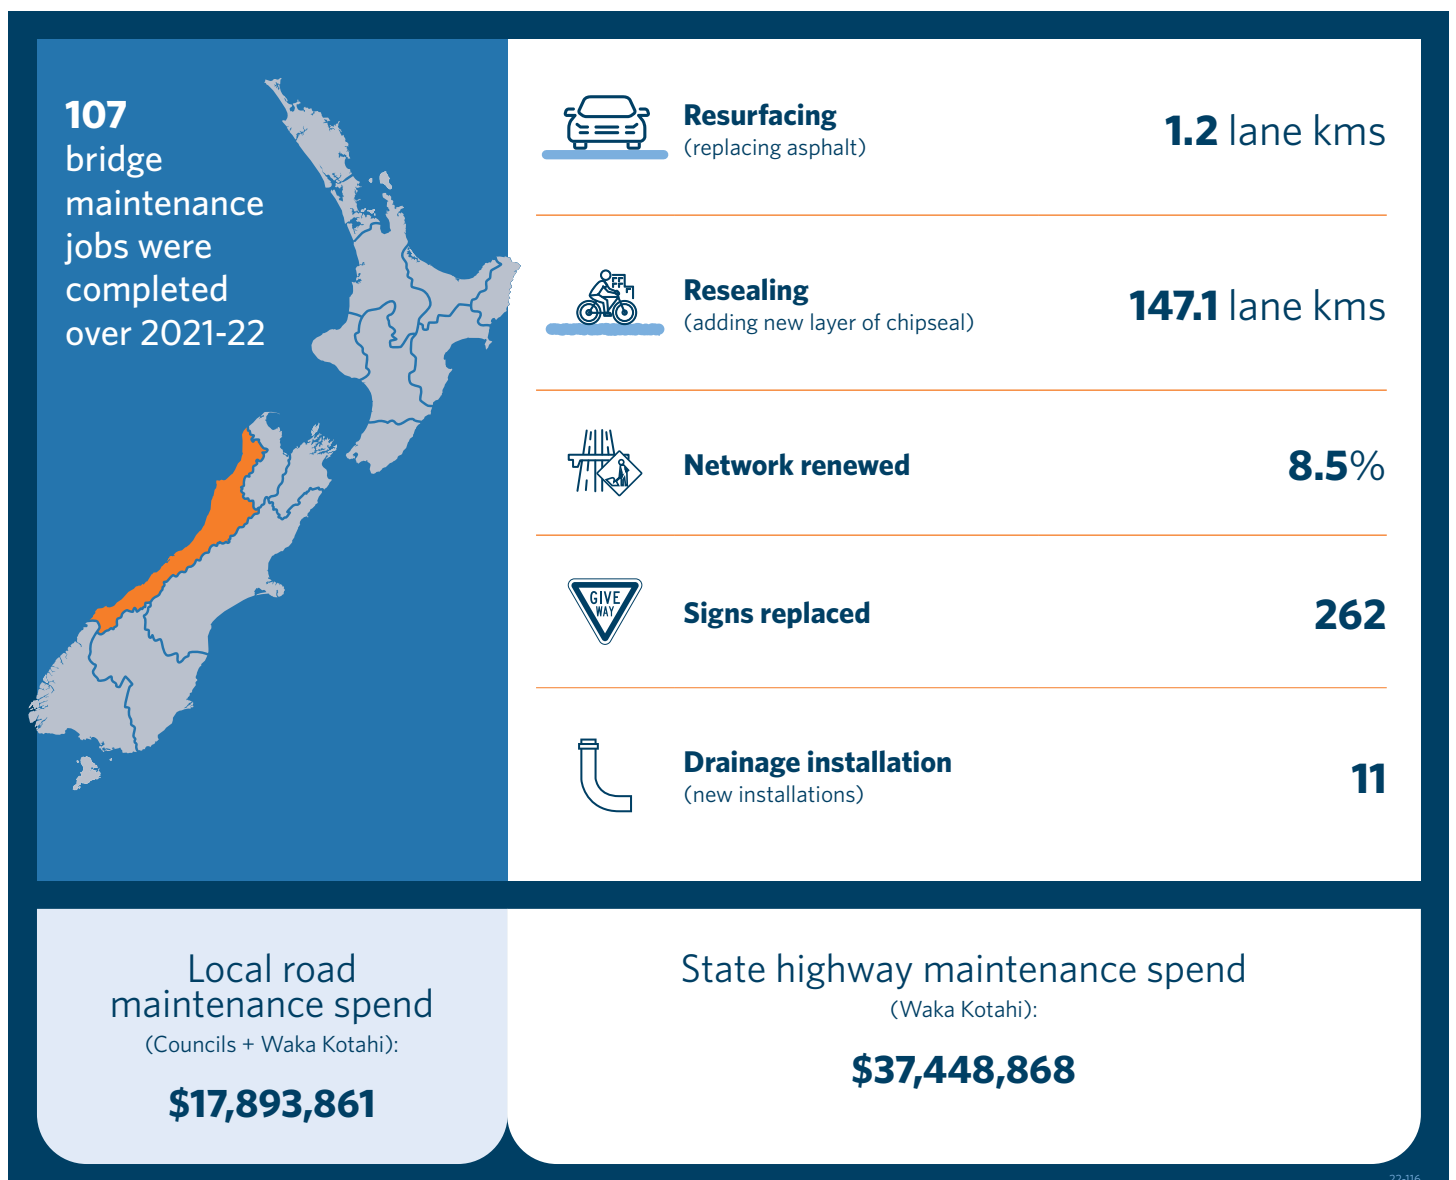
107
bridge maintenance jobs were completed over 2021-22

Resurfacing
(replacing asphalt)
1.2 lane kms

Resealing
(adding new layer of chipseal)
147.1 lane kms

Network renewed
8.5%

GIVE WAY
Signs replaced
262

Drainage installation
(new installations)
11

Local road maintenance spend
(Councils + Waka Kotahi):
$17,893,861

State highway maintenance spend
(Waka Kotahi):
$37,448,868